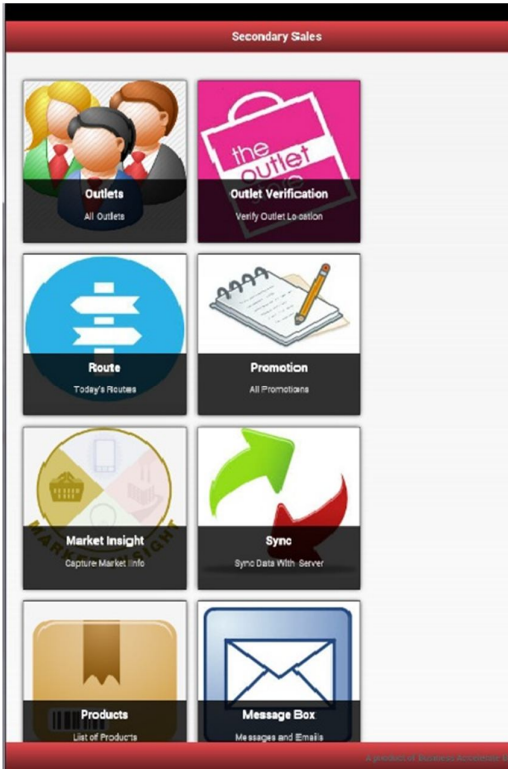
Secondary Sales

the outlet

Outlets
All Outlets

Outlet Verification
Verify Outlet Location

Route
Today's Routes

Promotion
All Promotions

MARKET INSIGHT

Market Insight
Capture Market Info

Sync
Sync Data With Server

Products
List of Products

Message Box
Messages and Emails

A product of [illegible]